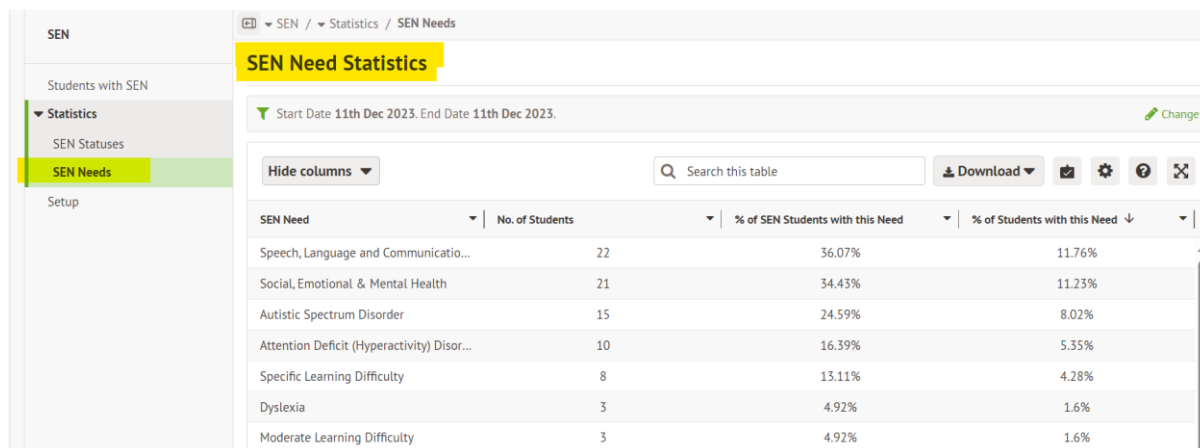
SEN

Students with SEN

Statistics

SEN Statuses

SEN Needs

Setup

SEN / Statistics / SEN Needs

SEN Need Statistics

Start Date 11th Dec 2023. End Date 11th Dec 2023.

Change

Hide columns

Search this table

Download

| SEN Need | No. of Students | % of SEN Students with this Need | % of Students with this Need |
|---|---|---|---|
| Speech, Language and Communicatio... | 22 | 36.07% | 11.76% |
| Social, Emotional & Mental Health | 21 | 34.43% | 11.23% |
| Autistic Spectrum Disorder | 15 | 24.59% | 8.02% |
| Attention Deficit (Hyperactivity) Disor... | 10 | 16.39% | 5.35% |
| Specific Learning Difficulty | 8 | 13.11% | 4.28% |
| Dyslexia | 3 | 4.92% | 1.6% |
| Moderate Learning Difficulty | 3 | 4.92% | 1.6% |